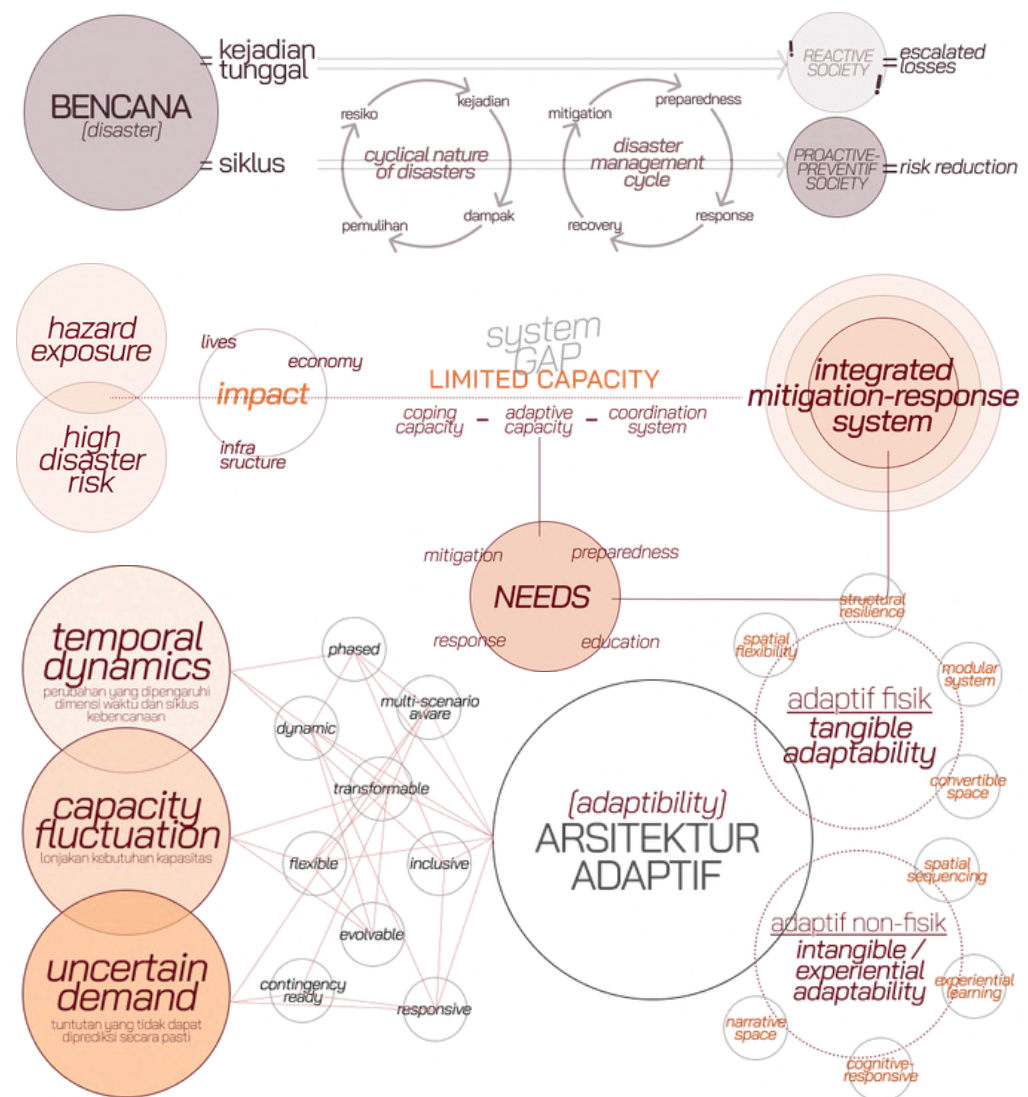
BENCANA
[disaster]

= kejadian tunggal

= siklus

resiko
kejadian
cyclical nature of disasters
pemulihan
dampak

mitigation
preparedness
disaster management cycle
recovery
response

!
REACTIVE SOCIETY
!
= escalated losses

PROACTIVE-PREVENTIF SOCIETY
= risk reduction

hazard exposure

high disaster risk

lives
economy
impact
infra sructure

system GAP
LIMITED CAPACITY
coping capacity – adaptive capacity – coordination system

integrated mitigation-response system

mitigation
preparedness
NEEDS
response
education

temporal dynamics
perubahan yang dipengaruhi dimensi waktu dan siklus kebencanaan

capacity fluctuation
lonjakan kebutuhan kapasitas

uncertain demand
tuntutan yang tidak dapat diprediksi secara pasti

phased
dynamic
multi-scenario aware
transformable
flexible
inclusive
evolvable
contingency ready
responsive

(adaptibility)
ARSITEKTUR ADAPTIF

structural resilience
spatial flexibility
modular system
adaptif fisik
tangible adaptability
convertible space

spatial sequencing
adaptif non-fisik
intangible / experiential adaptability
experiential learning
narrative space
cognitive-responsive